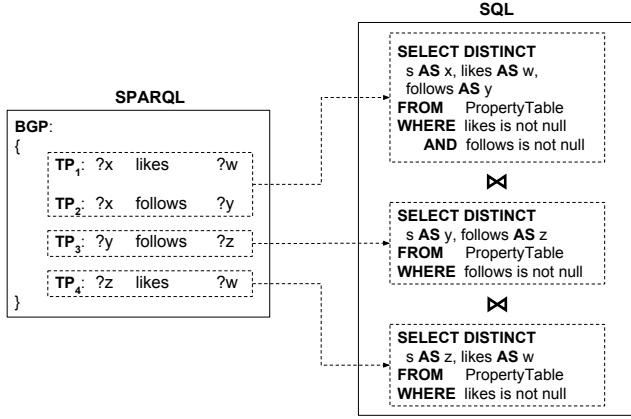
SPARQL

BGP:
{
$TP_1$: ?x likes ?w

$TP_2$: ?x follows ?y

$TP_3$: ?y follows ?z

$TP_4$: ?z likes ?w
}

SQL

SELECT DISTINCT
s AS x, likes AS w,
follows AS y
FROM PropertyTable
WHERE likes is not null
AND follows is not null

⋈

SELECT DISTINCT
s AS y, follows AS z
FROM PropertyTable
WHERE follows is not null

⋈

SELECT DISTINCT
s AS z, likes AS w
FROM PropertyTable
WHERE likes is not null